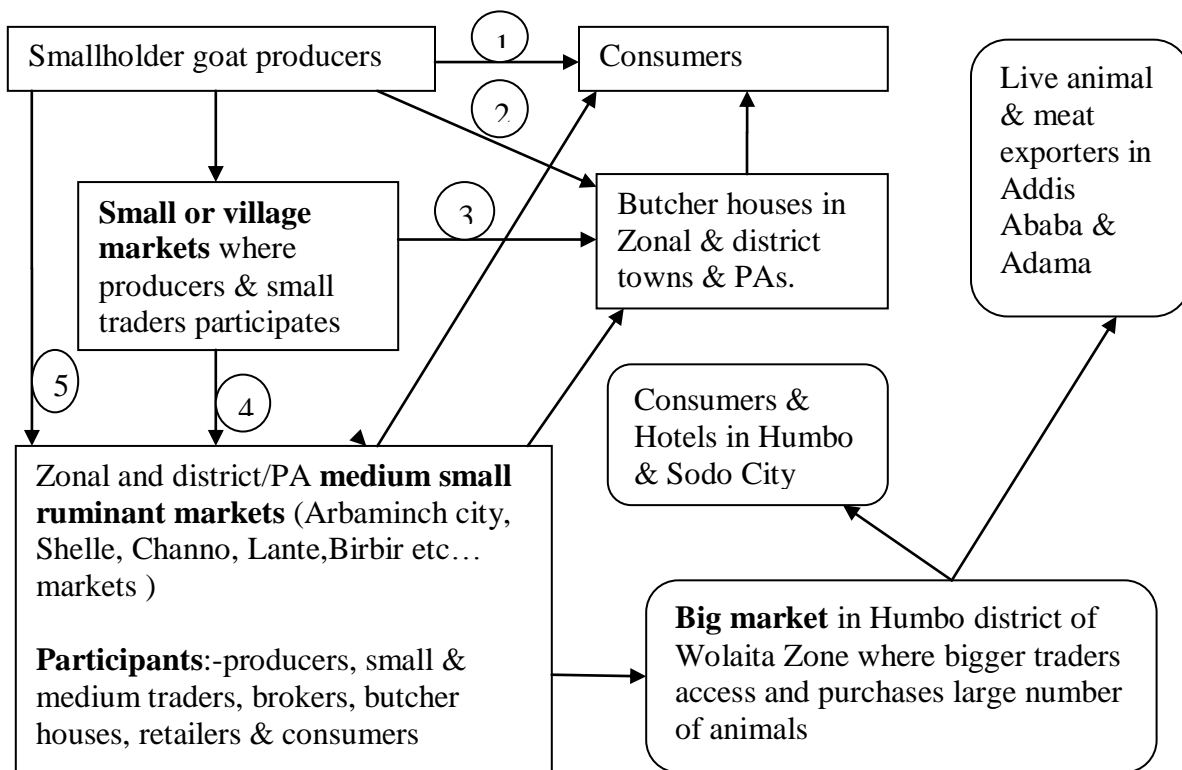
Smallholder goat producers

1

Consumers

Live animal & meat exporters in Addis Ababa & Adama

2

Small or village markets where producers & small traders participates

3

Butcher houses in Zonal & district towns & PAs.

5

4

Consumers & Hotels in Humbo & Sodo City

Zonal and district/PA medium small ruminant markets (Arbaminch city, Shelle, Channo, Lante,Birbir etc… markets )

Participants:-producers, small & medium traders, brokers, butcher houses, retailers & consumers

Big market in Humbo district of Wolaita Zone where bigger traders access and purchases large number of animals